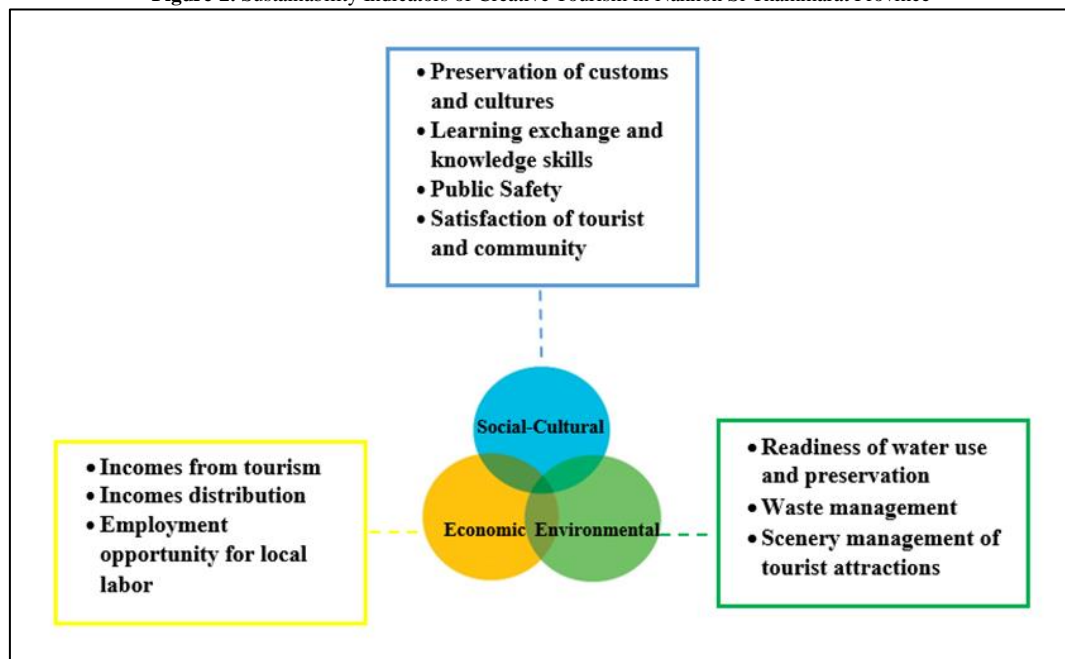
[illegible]

• Preservation of customs and cultures
• Learning exchange and knowledge skills
• Public Safety
• Satisfaction of tourist and community

Social-Cultural

• Incomes from tourism
• Incomes distribution
• Employment opportunity for local labor

Economic

Environmental

• Readiness of water use and preservation
• Waste management
• Scenery management of tourist attractions